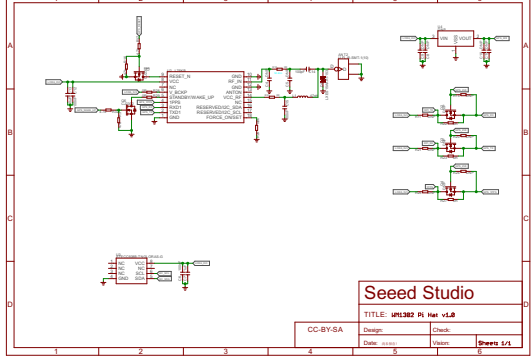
A

B

C

D

1

2

3

4

5

6

RESET_N
VCC
NC
V_BCKP
STANDBY/WAKE_UP
1PPS
RXD1
TXD1
GND

GND
RF_IN
GND
ANTON
VCC_RF
NC
RESERVED/I2C_SDA
RESERVED/I2C_SCL
FORCE_ON/EXT

VIN
VOUT

NC
NC
NC
GND

VCC
WP
SCL
SDA

Seeed Studio

TITLE: WM1302 Pi Hat v1.0

CC-BY-SA

Design:

Check:

Date:

Vision:

Sheet: 1/1